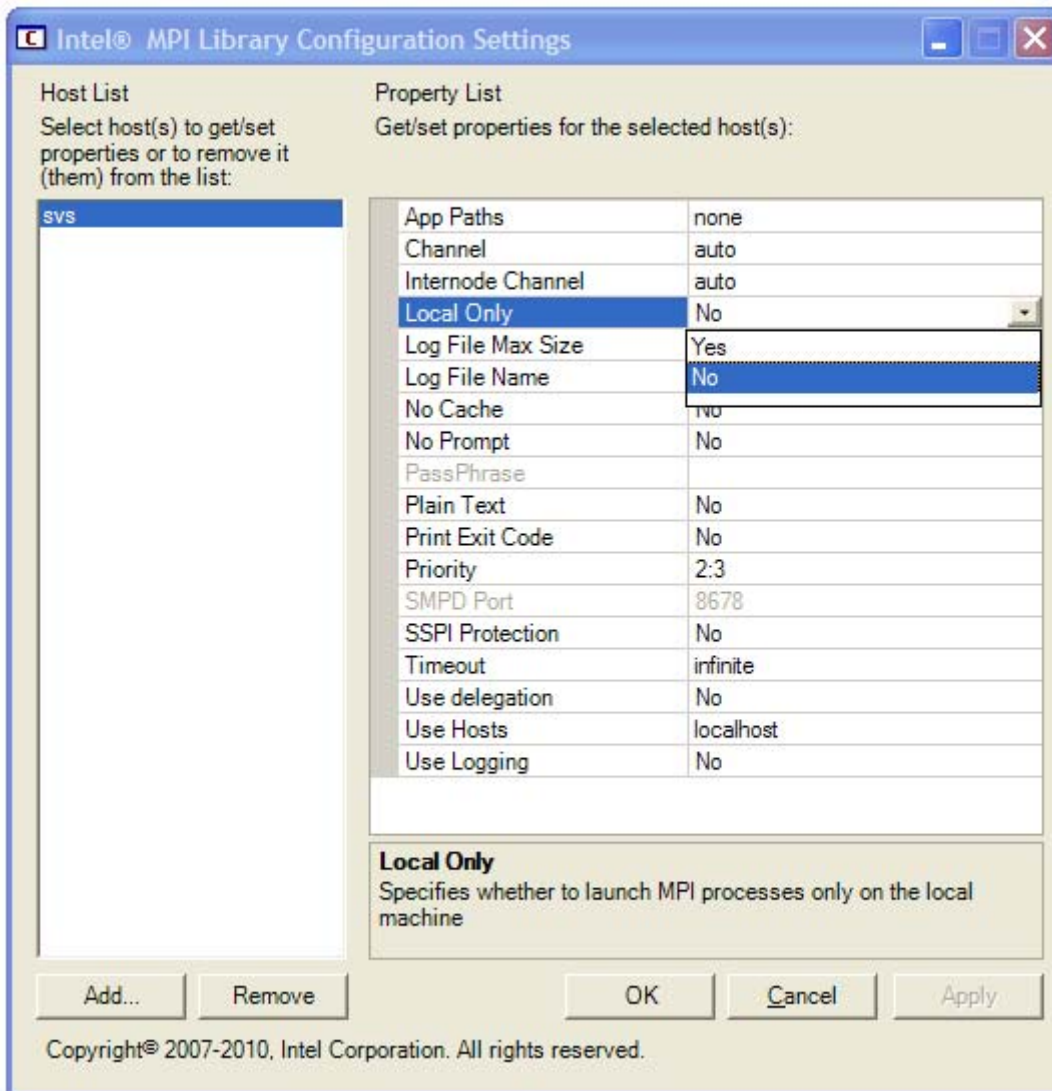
Intel® MPI Library Configuration Settings

Host List
Select host(s) to get/set properties or to remove it (them) from the list:

svs

Property List
Get/set properties for the selected host(s):

| | |
|---|---|
| App Paths | none |
| Channel | auto |
| Internode Channel | auto |
| Local Only | No |
| Log File Max Size | Yes |
| Log File Name | No |
| No Cache | No |
| No Prompt | No |
| PassPhrase | |
| Plain Text | No |
| Print Exit Code | No |
| Priority | 2:3 |
| SMPD Port | 8678 |
| SSPI Protection | No |
| Timeout | infinite |
| Use delegation | No |
| Use Hosts | localhost |
| Use Logging | No |

Local Only
Specifies whether to launch MPI processes only on the local machine

Add... Remove OK Cancel Apply

Copyright© 2007-2010, Intel Corporation. All rights reserved.